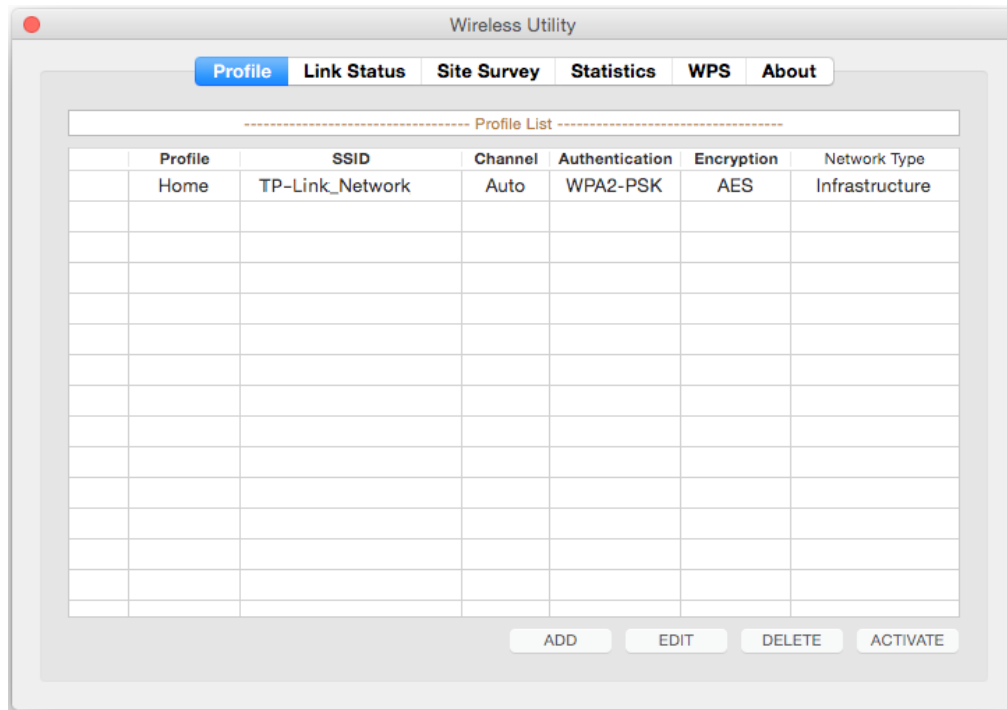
Wireless Utility

Profile | Link Status | Site Survey | Statistics | WPS | About

---------------------------------- Profile List ----------------------------------

| | Profile | SSID | Channel | Authentication | Encryption | Network Type |
|---|---|---|---|---|---|---|
| | Home | TP-Link_Network | Auto | WPA2-PSK | AES | Infrastructure |

ADD EDIT DELETE ACTIVATE